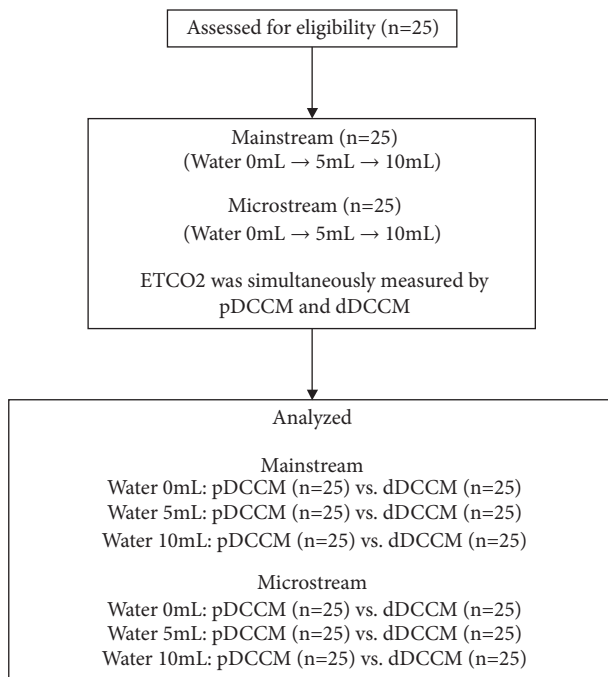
Assessed for eligibility (n=25)

Mainstream (n=25)
(Water 0mL → 5mL → 10mL)

Microstream (n=25)
(Water 0mL → 5mL → 10mL)

ETCO2 was simultaneously measured by pDCCM and dDCCM

Analyzed

Mainstream
Water 0mL: pDCCM (n=25) vs. dDCCM (n=25)
Water 5mL: pDCCM (n=25) vs. dDCCM (n=25)
Water 10mL: pDCCM (n=25) vs. dDCCM (n=25)

Microstream
Water 0mL: pDCCM (n=25) vs. dDCCM (n=25)
Water 5mL: pDCCM (n=25) vs. dDCCM (n=25)
Water 10mL: pDCCM (n=25) vs. dDCCM (n=25)